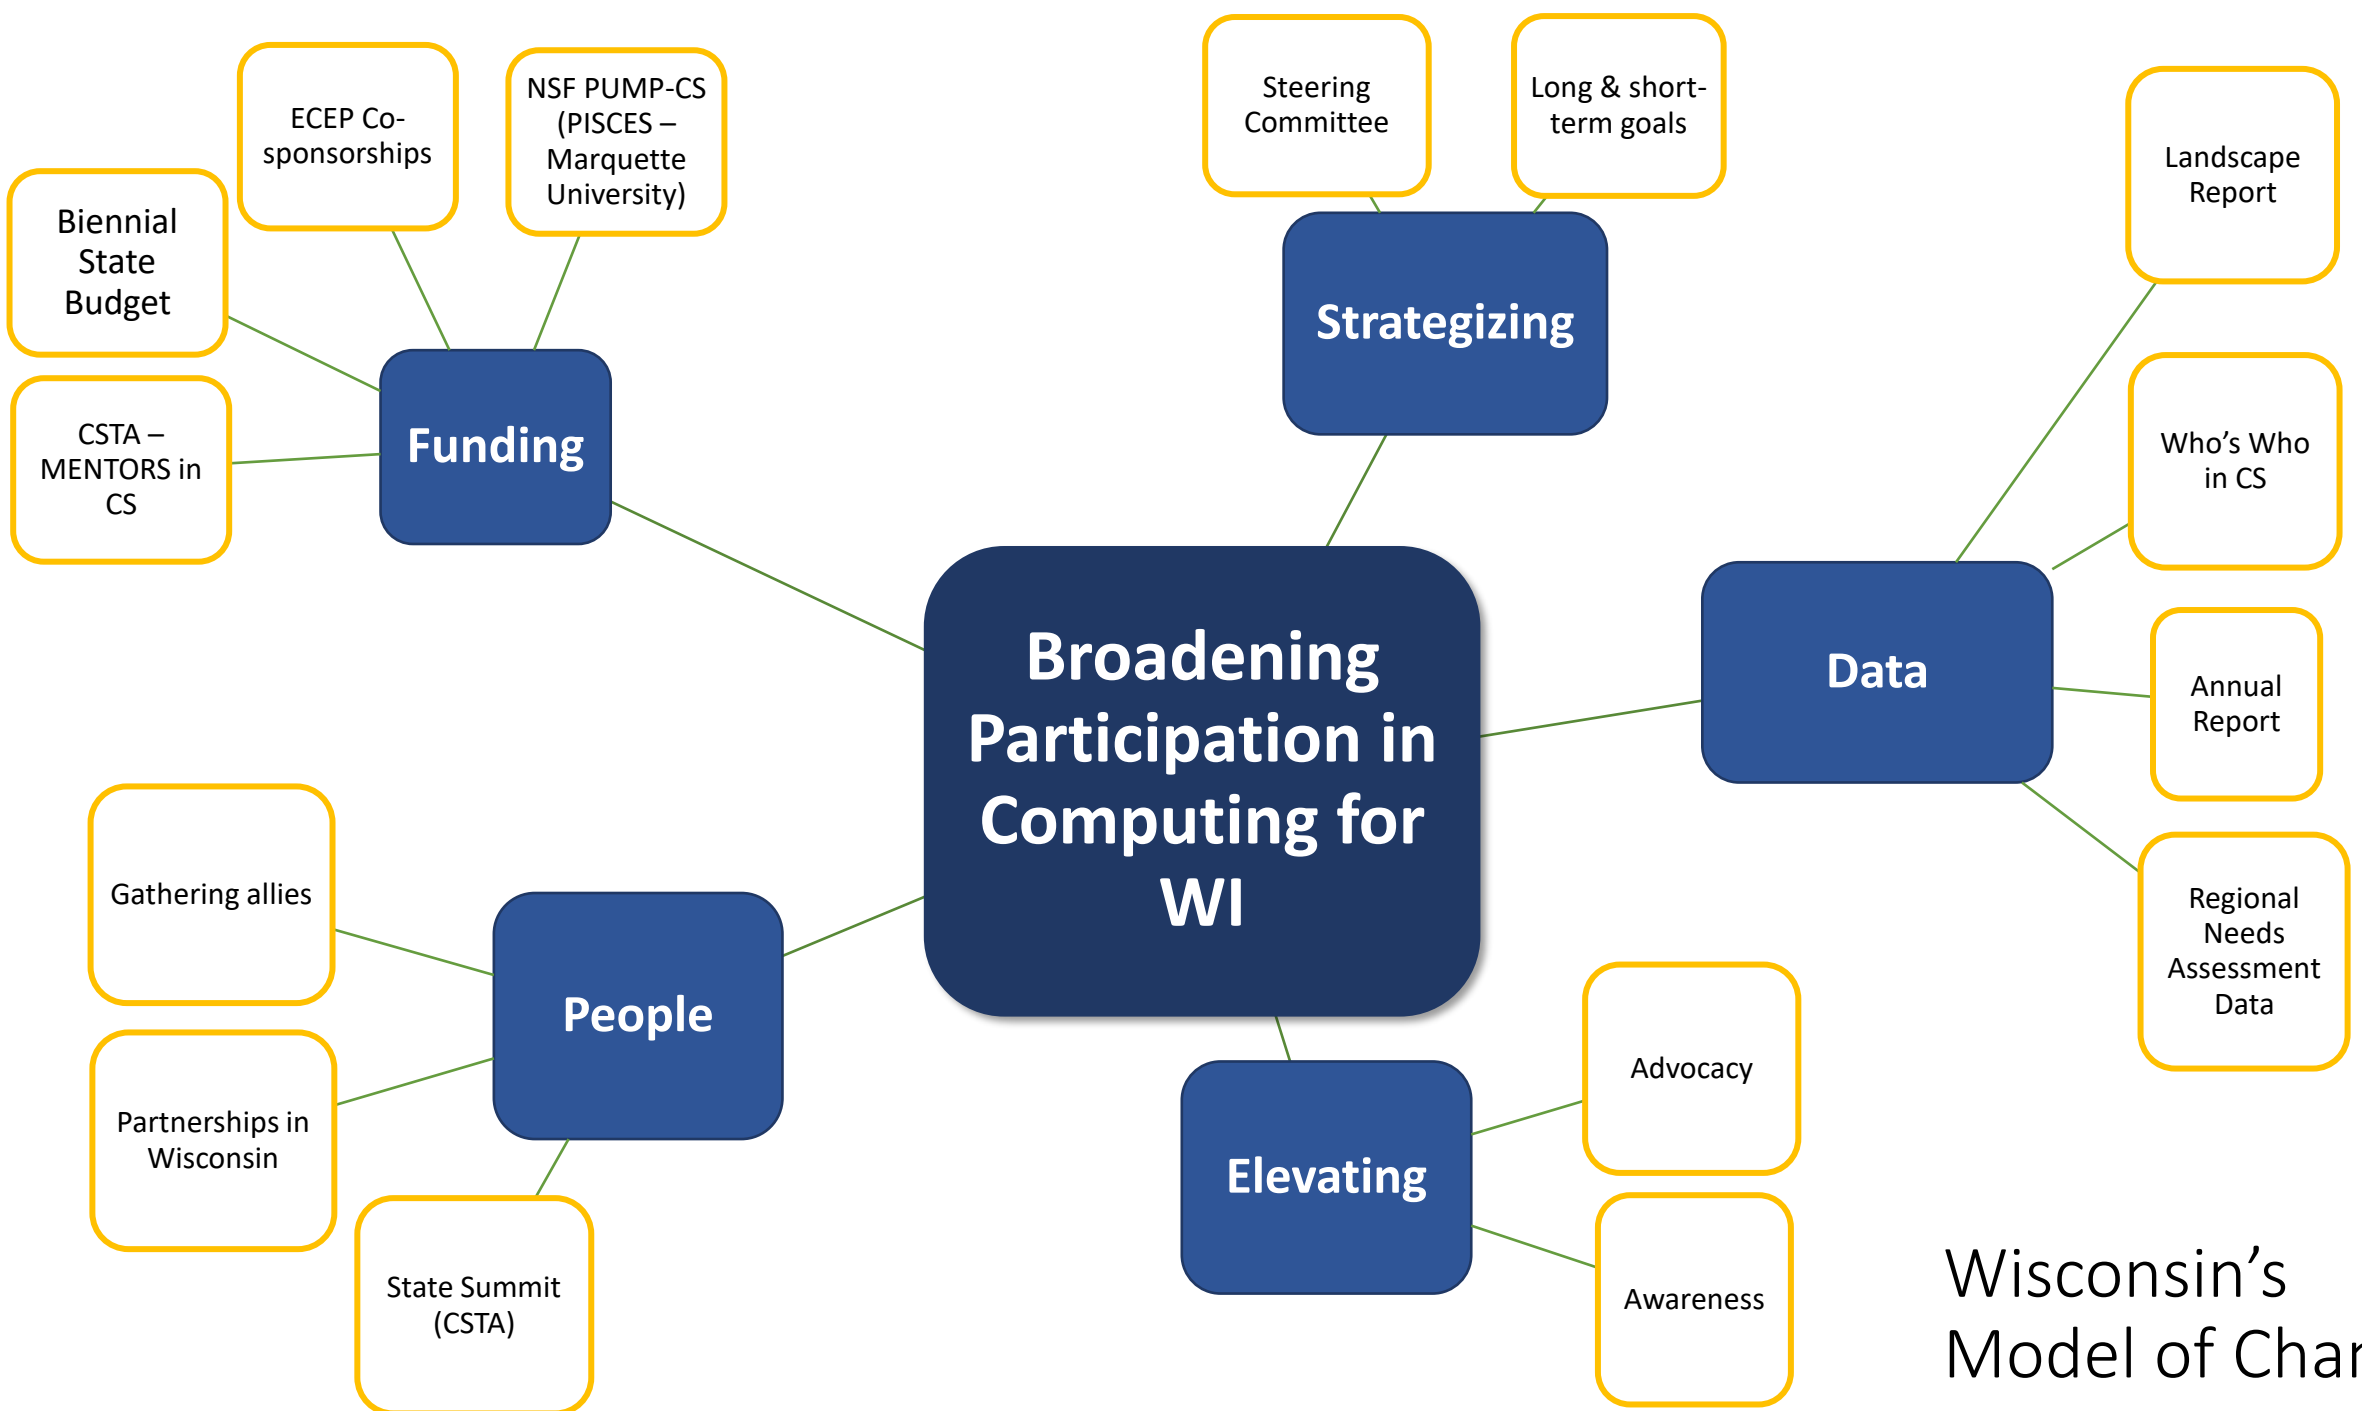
Broadening Participation in Computing for WI

Funding

ECEP Co-sponsorships

NSF PUMP-CS (PISCES – Marquette University)

Biennial State Budget

CSTA – MENTORS in CS

Strategizing

Steering Committee

Long & short-term goals

Data

Landscape Report

Who's Who in CS

Annual Report

Regional Needs Assessment Data

People

Gathering allies

Partnerships in Wisconsin

State Summit (CSTA)

Elevating

Advocacy

Awareness

Wisconsin's Model of Char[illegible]